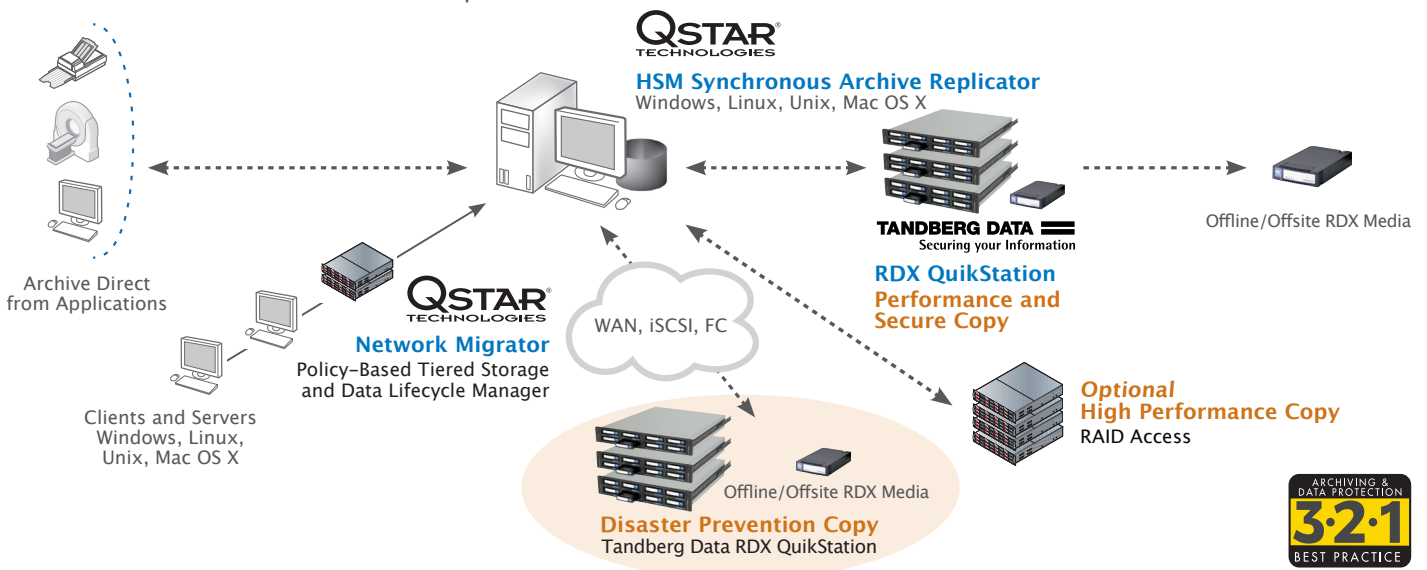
QSTAR® TECHNOLOGIES

HSM Synchronous Archive Replicator
Windows, Linux, Unix, Mac OS X

TANDBERG DATA
Securing your Information

RDX QuikStation
Performance and Secure Copy

Offline/Offsite RDX Media

Archive Direct from Applications

QSTAR® TECHNOLOGIES

Network Migrator
Policy-Based Tiered Storage and Data Lifecycle Manager

WAN, iSCSI, FC

Clients and Servers
Windows, Linux, Unix, Mac OS X

Optional
High Performance Copy
RAID Access

Offline/Offsite RDX Media

Disaster Prevention Copy
Tandberg Data RDX QuikStation

ARCHIVING & DATA PROTECTION
3·2·1
BEST PRACTICE